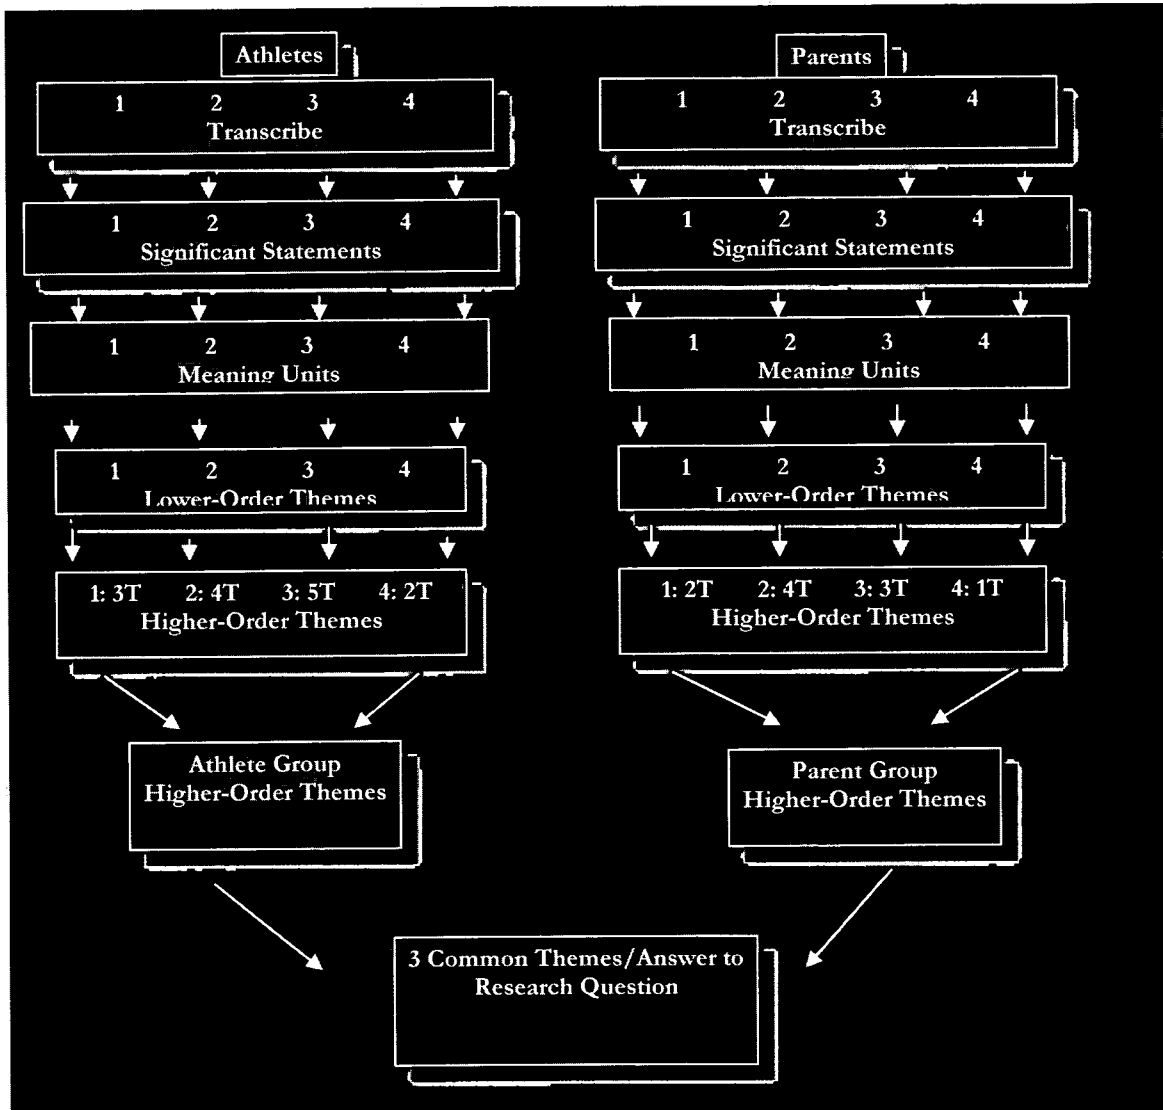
Athletes

1 2 3 4
Transcribe

1 2 3 4
Significant Statements

1 2 3 4
Meaning Units

1 2 3 4
Lower-Order Themes

1: 3T 2: 4T 3: 5T 4: 2T
Higher-Order Themes

Athlete Group
Higher-Order Themes

Parents

1 2 3 4
Transcribe

1 2 3 4
Significant Statements

1 2 3 4
Meaning Units

1 2 3 4
Lower-Order Themes

1: 2T 2: 4T 3: 3T 4: 1T
Higher-Order Themes

Parent Group
Higher-Order Themes

3 Common Themes/Answer to Research Question